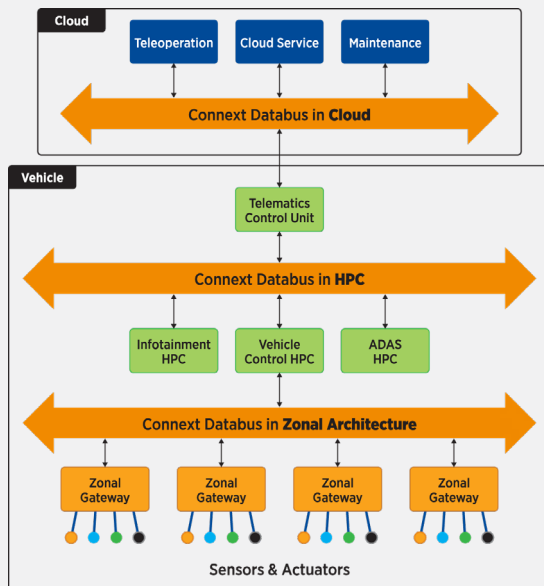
Cloud

Teleoperation

Cloud Service

Maintenance

Connext Databus in **Cloud**

Vehicle

Telematics Control Unit

Connext Databus in **HPC**

Infotainment HPC

Vehicle Control HPC

ADAS HPC

Connext Databus in **Zonal Architecture**

Zonal Gateway

Zonal Gateway

Zonal Gateway

Zonal Gateway

Sensors & Actuators